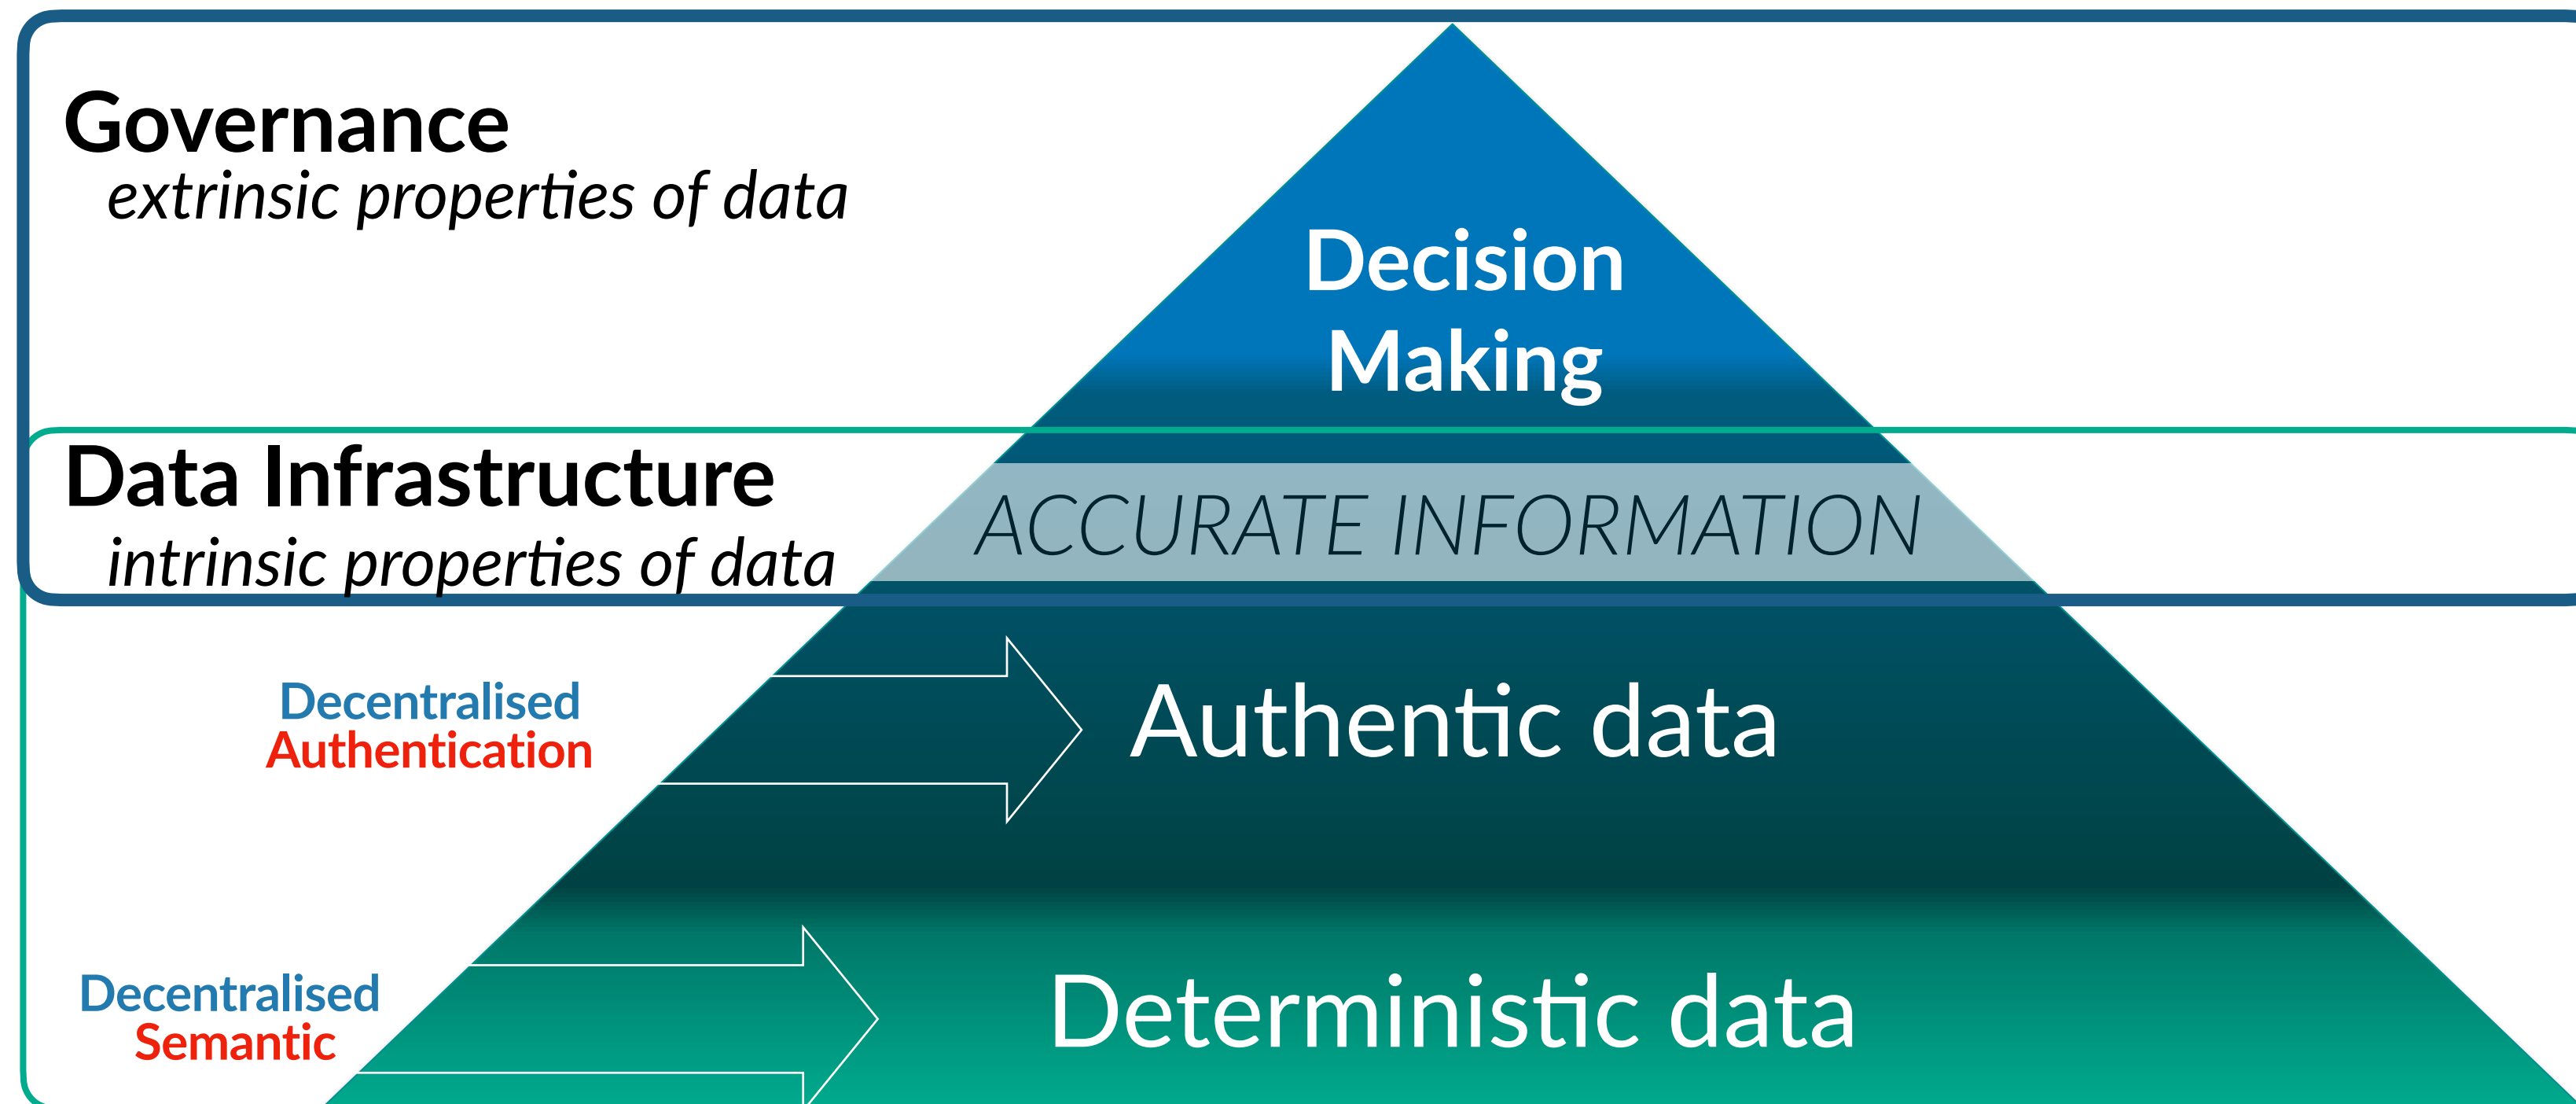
Governance
extrinsic properties of data

Decision Making

Data Infrastructure
intrinsic properties of data

ACCURATE INFORMATION

Decentralised Authentication

Authentic data

Decentralised Semantic

Deterministic data